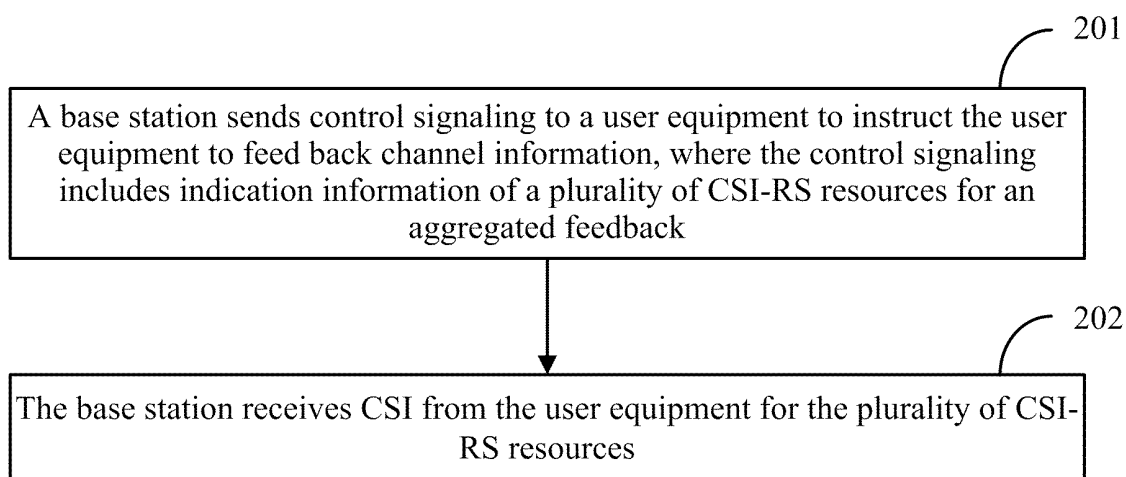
201

A base station sends control signaling to a user equipment to instruct the user equipment to feed back channel information, where the control signaling includes indication information of a plurality of CSI-RS resources for an aggregated feedback

202

The base station receives CSI from the user equipment for the plurality of CSI-RS resources